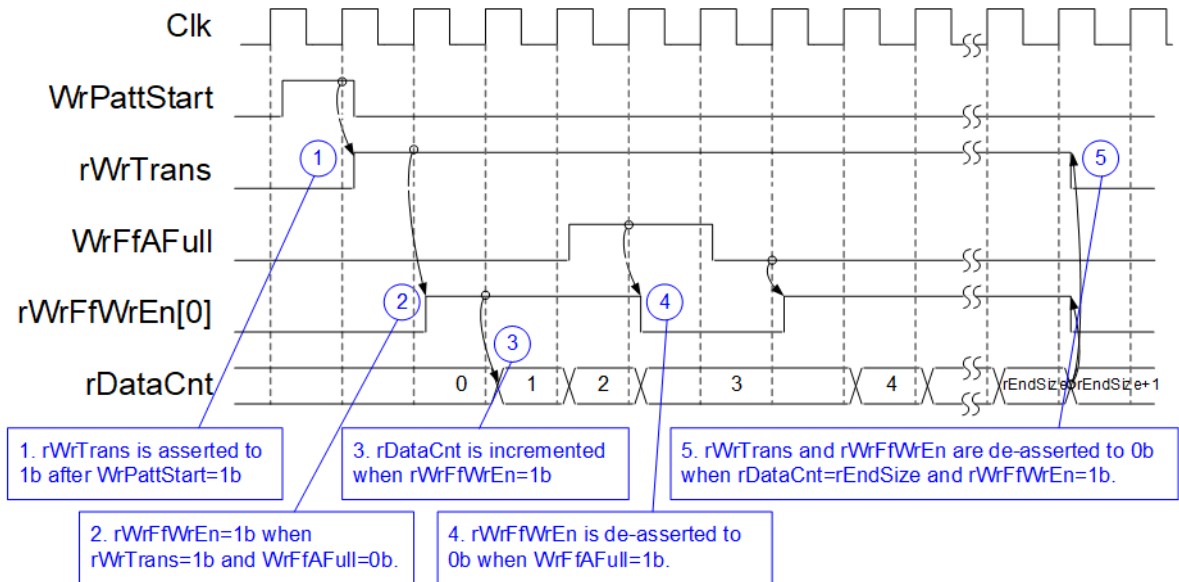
Clk

WrPattStart

rWrTrans

WrFfAFull

rWrFfWrEn[0]

rDataCnt

1

2

3

4

5

0

1

2

3

4

rEndSize

rEndSize+1

1. rWrTrans is asserted to 1b after WrPattStart=1b

2. rWrFfWrEn=1b when rWrTrans=1b and WrFfAFull=0b.

3. rDataCnt is incremented when rWrFfWrEn=1b

4. rWrFfWrEn is de-asserted to 0b when WrFfAFull=1b.

5. rWrTrans and rWrFfWrEn are de-asserted to 0b when rDataCnt=rEndSize and rWrFfWrEn=1b.